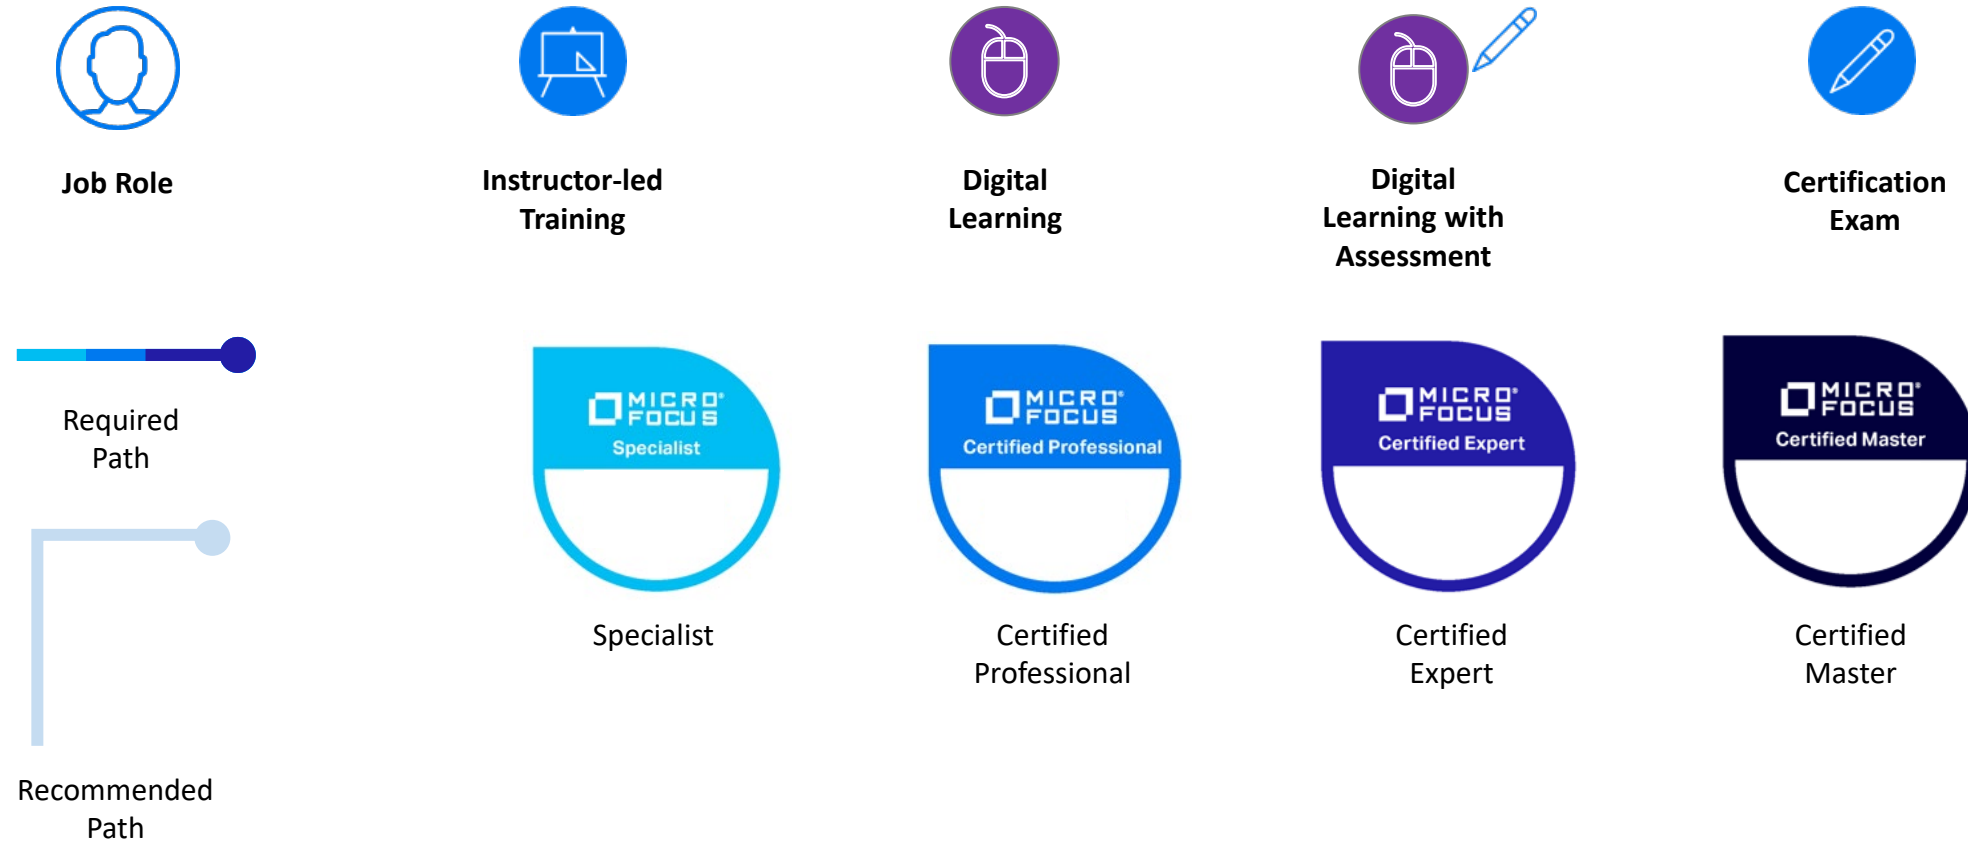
Job Role

Instructor-led Training

Digital Learning

Digital Learning with Assessment

Certification Exam

Required Path

MICRO FOCUS
Specialist

Specialist

MICRO FOCUS
Certified Professional

Certified Professional

MICRO FOCUS
Certified Expert

Certified Expert

MICRO FOCUS
Certified Master

Certified Master

Recommended Path